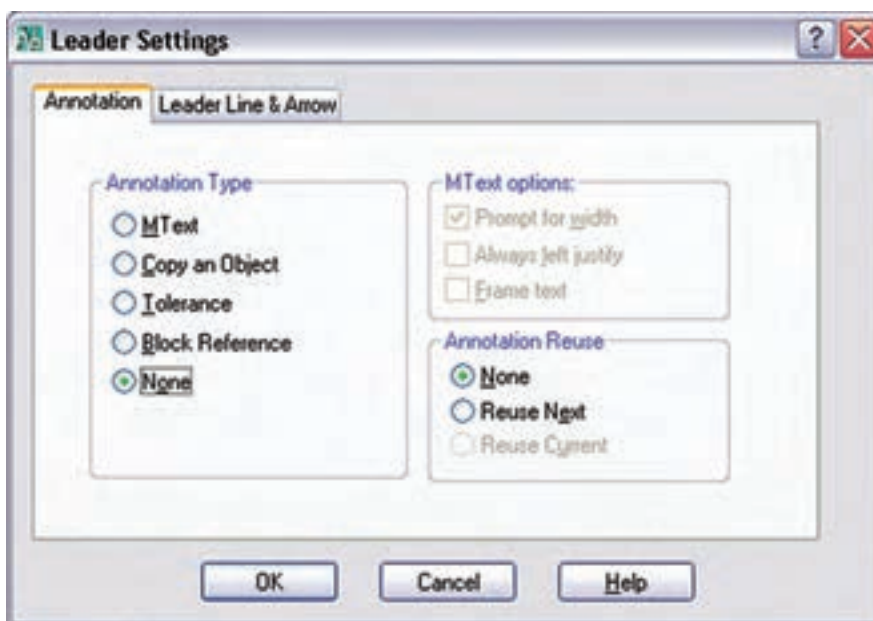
Leader Settings

Annotation | Leader Line & Arrow

Annotation Type
MText
Copy an Object
Tolerance
Block Reference
None

MText options:
Prompt for width
Always left justify
Frame text

Annotation Reuse
None
Reuse Next
Reuse Current

OK | Cancel | Help